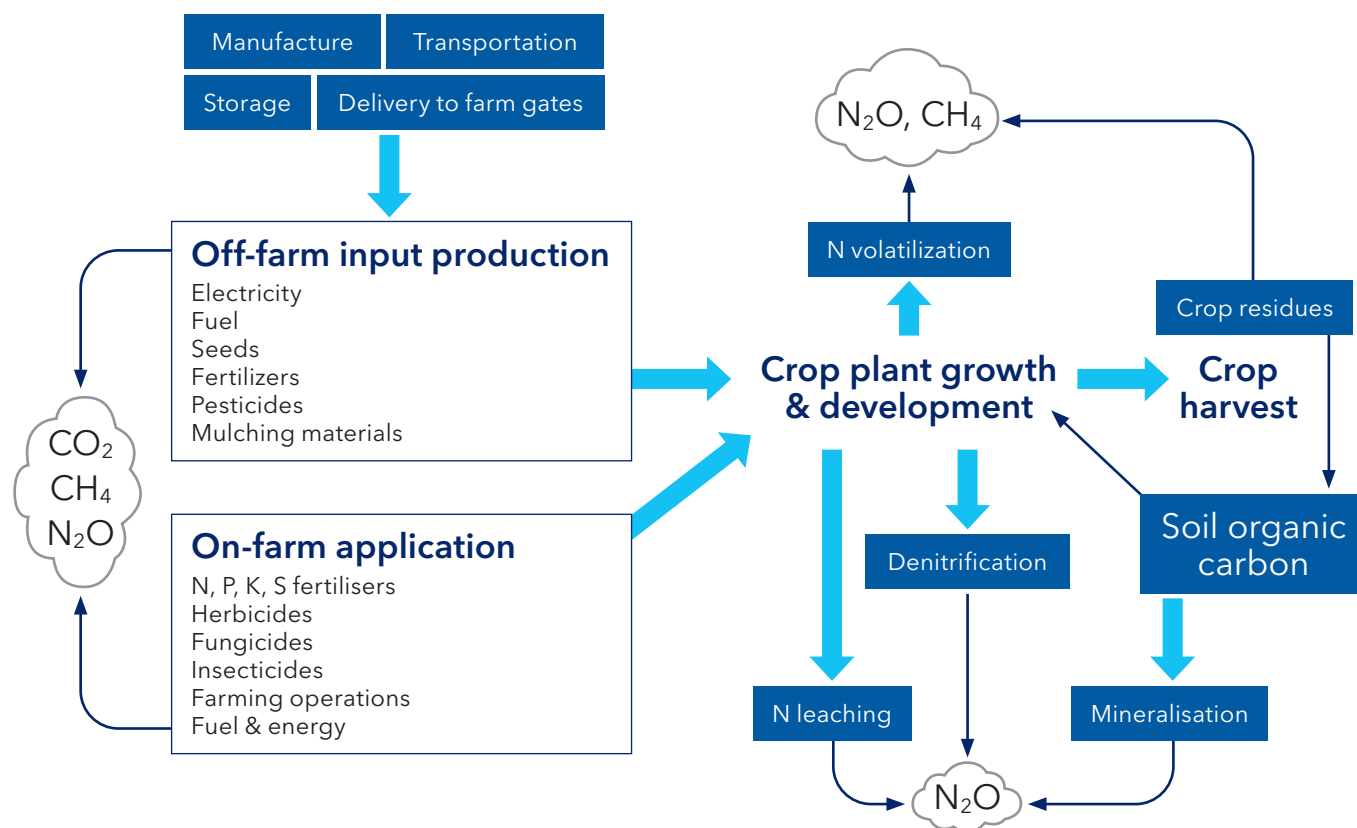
Manufacture

Transportation

Storage

Delivery to farm gates

$N_2O$, $CH_4$

N volatilization

Crop residues

Off-farm input production
Electricity
Fuel
Seeds
Fertilizers
Pesticides
Mulching materials

Crop plant growth & development

Crop harvest

$CO_2$
$CH_4$
$N_2O$

On-farm application
N, P, K, S fertilisers
Herbicides
Fungicides
Insecticides
Farming operations
Fuel & energy

Soil organic carbon

Denitrification

N leaching

Mineralisation

$N_2O$